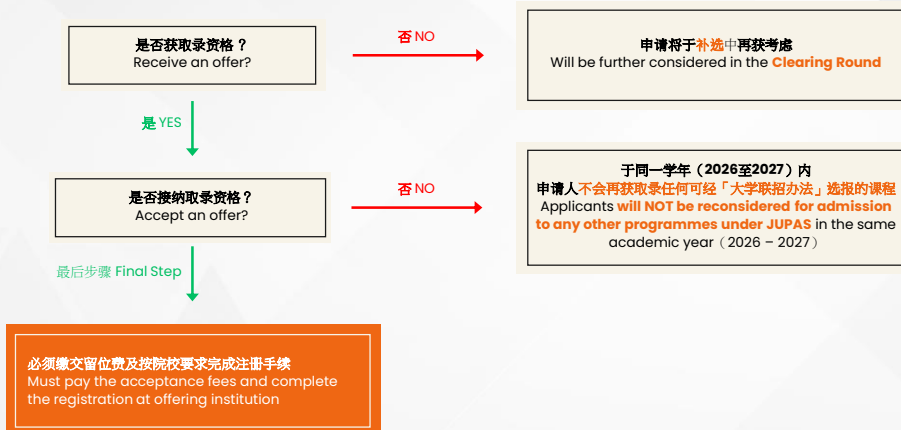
是否获取录资格？
Receive an offer?

否 NO

申请将于补选中再获考虑
Will be further considered in the Clearing Round

是 YES

是否接纳取录资格？
Accept an offer?

否 NO

于同一学年（2026至2027）内
申请人不会再获取录任何可经「大学联招办法」选报的课程
Applicants will NOT be reconsidered for admission to any other programmes under JUPAS in the same academic year（2026 – 2027）

最后步骤 Final Step

必须缴交留位费及按院校要求完成注册手续
Must pay the acceptance fees and complete the registration at offering institution